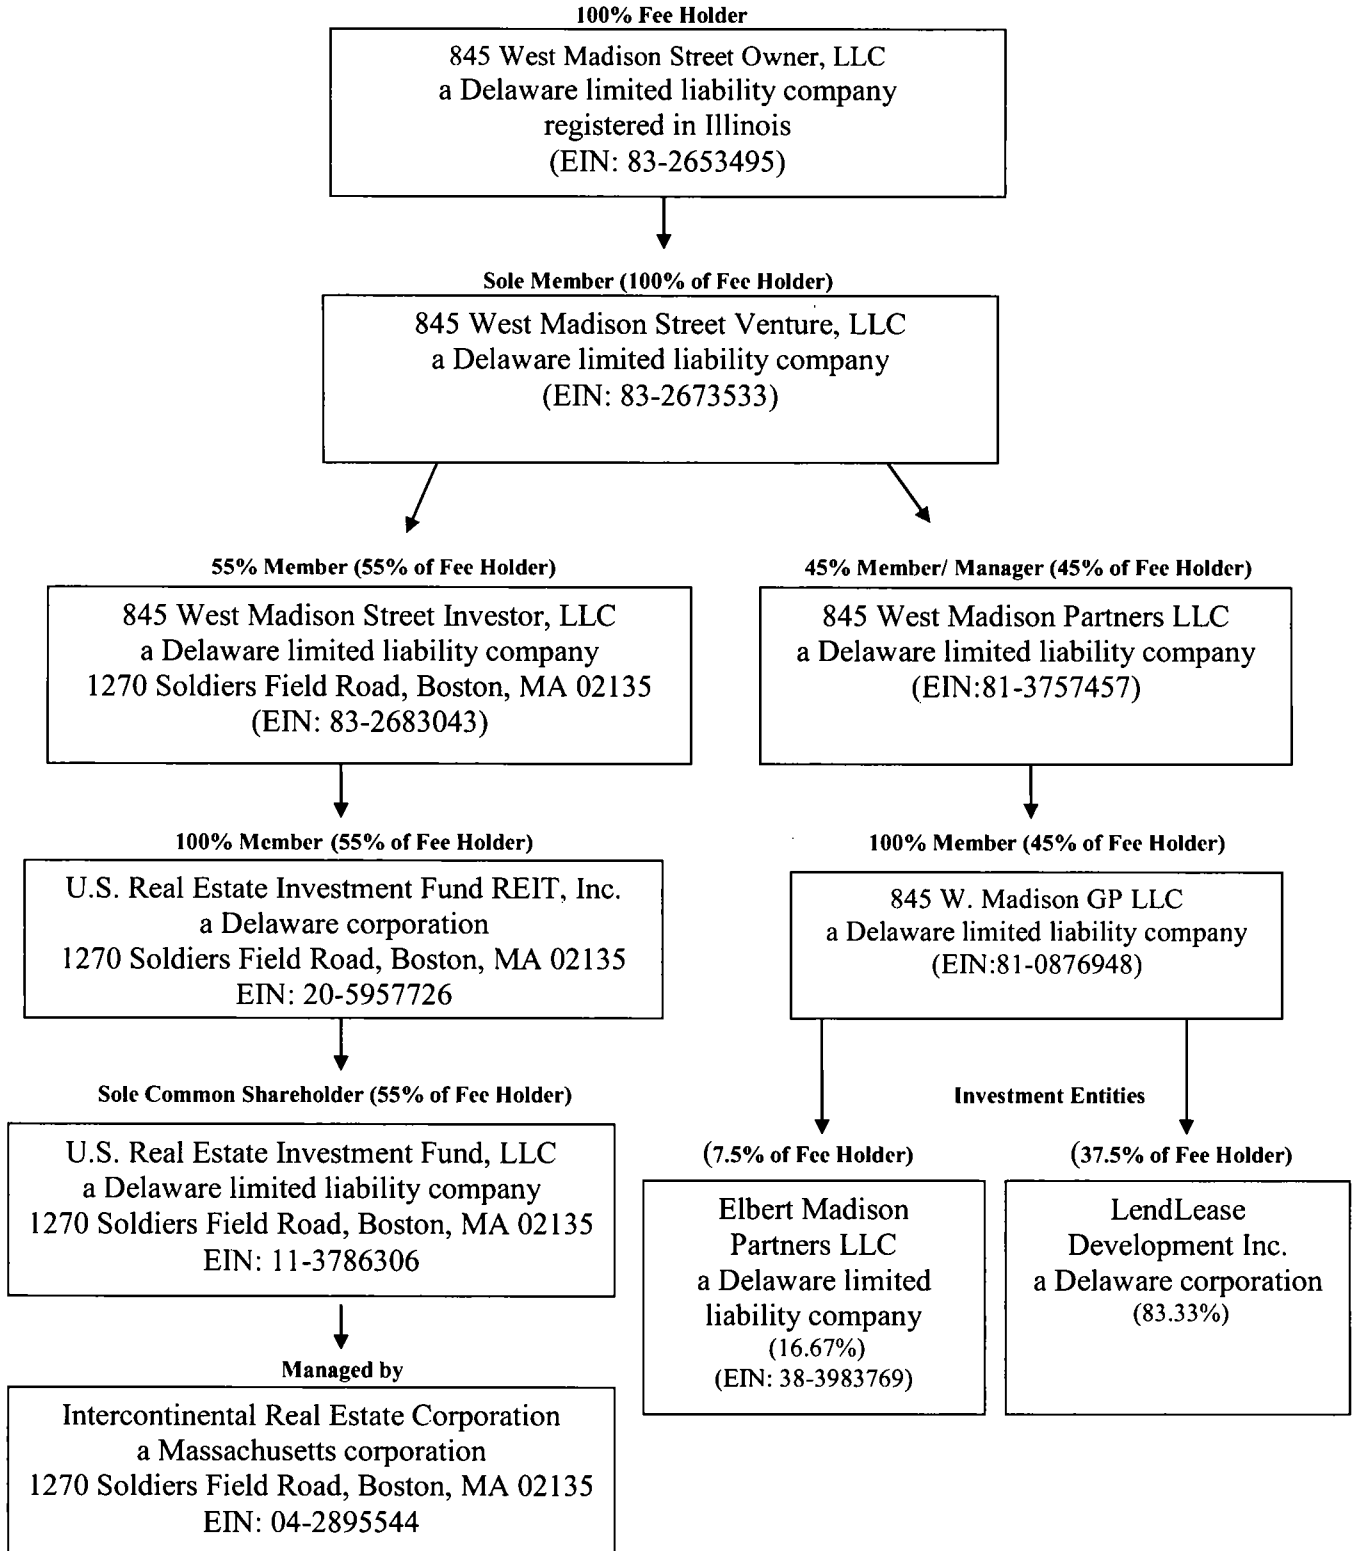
100% Fee Holder

845 West Madison Street Owner, LLC
a Delaware limited liability company
registered in Illinois
(EIN: 83-2653495)

Sole Member (100% of Fee Holder)

845 West Madison Street Venture, LLC
a Delaware limited liability company
(EIN: 83-2673533)

55% Member (55% of Fee Holder)

845 West Madison Street Investor, LLC
a Delaware limited liability company
1270 Soldiers Field Road, Boston, MA 02135
(EIN: 83-2683043)

100% Member (55% of Fee Holder)

U.S. Real Estate Investment Fund REIT, Inc.
a Delaware corporation
1270 Soldiers Field Road, Boston, MA 02135
EIN: 20-5957726

Sole Common Shareholder (55% of Fee Holder)

U.S. Real Estate Investment Fund, LLC
a Delaware limited liability company
1270 Soldiers Field Road, Boston, MA 02135
EIN: 11-3786306

Managed by

Intercontinental Real Estate Corporation
a Massachusetts corporation
1270 Soldiers Field Road, Boston, MA 02135
EIN: 04-2895544

45% Member/ Manager (45% of Fee Holder)

845 West Madison Partners LLC
a Delaware limited liability company
(EIN:81-3757457)

100% Member (45% of Fee Holder)

845 W. Madison GP LLC
a Delaware limited liability company
(EIN:81-0876948)

Investment Entities

(7.5% of Fee Holder)

Elbert Madison Partners LLC
a Delaware limited liability company
(16.67%)
(EIN: 38-3983769)

(37.5% of Fee Holder)

LendLease Development Inc.
a Delaware corporation
(83.33%)